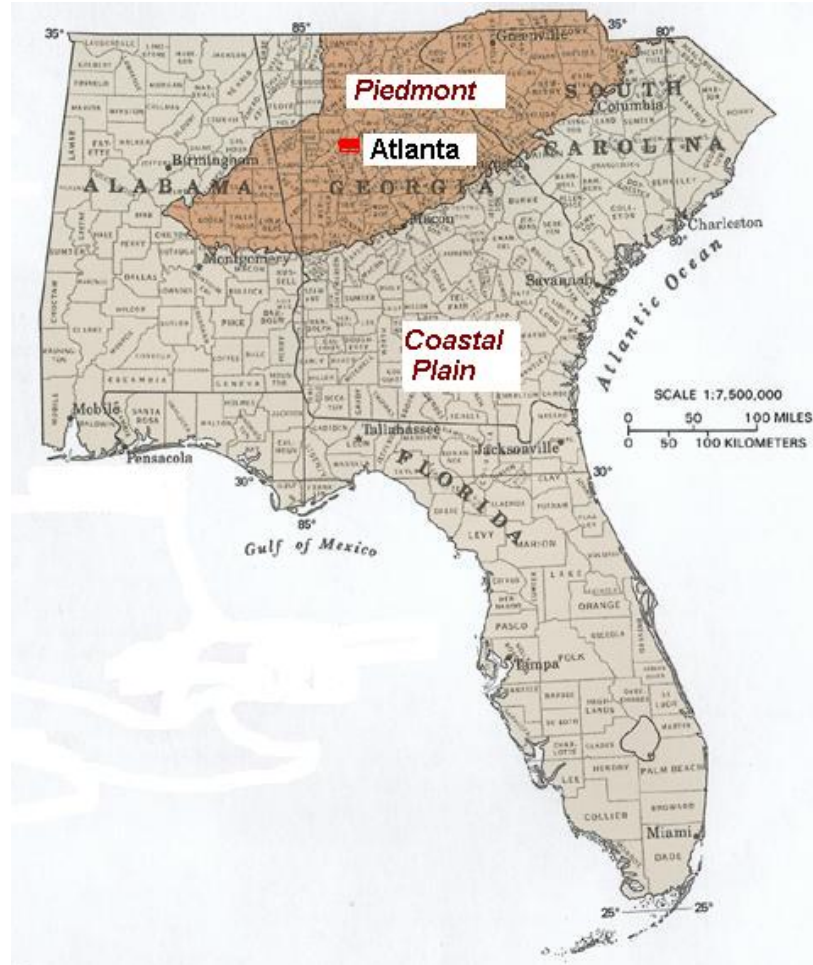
35°
85°
35°
80°
Greenville
Piedmont
SOUTH
Columbia
Atlanta
CAROLINA
Birmingham
ALABAMA
GEORGIA
Macon
Charleston
80°
Montgomery
Savannah
Atlantic Ocean
Coastal Plain
SCALE 1:7,500,000
0 50 100 MILES
0 50 100 KILOMETERS
Mobile
Tallahassee
Jacksonville
Pensacola
FLORIDA
30°
30°
85°
Gulf of Mexico
LEVY
MARION
LAKE
ORANGE
PASCO
POLK
Tampa
PALM BEACH
COLLIER
Miami
DADE
25°
25°